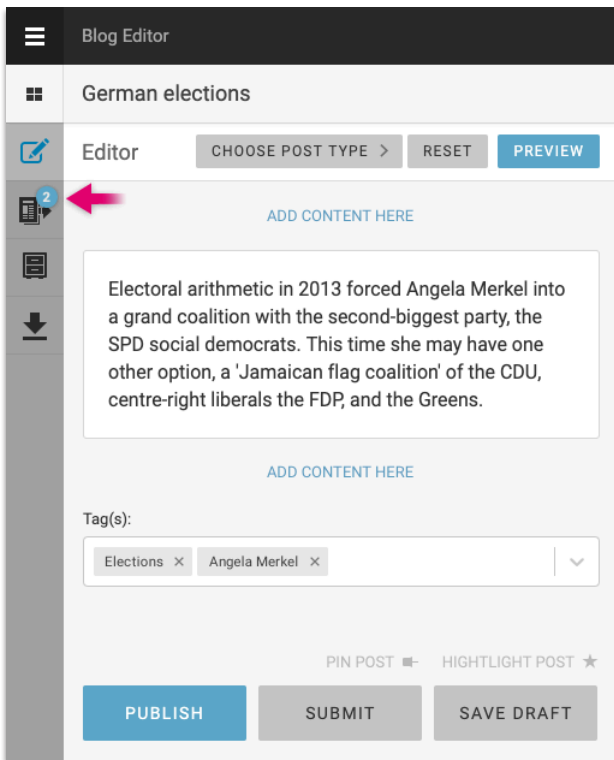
Blog Editor

German elections

Editor CHOOSE POST TYPE > RESET PREVIEW

2

ADD CONTENT HERE

Electoral arithmetic in 2013 forced Angela Merkel into a grand coalition with the second-biggest party, the SPD social democrats. This time she may have one other option, a 'Jamaican flag coalition' of the CDU, centre-right liberals the FDP, and the Greens.

ADD CONTENT HERE

Tag(s):

Elections × Angela Merkel ×

PIN POST HIGHTLIGHT POST ★

PUBLISH SUBMIT SAVE DRAFT